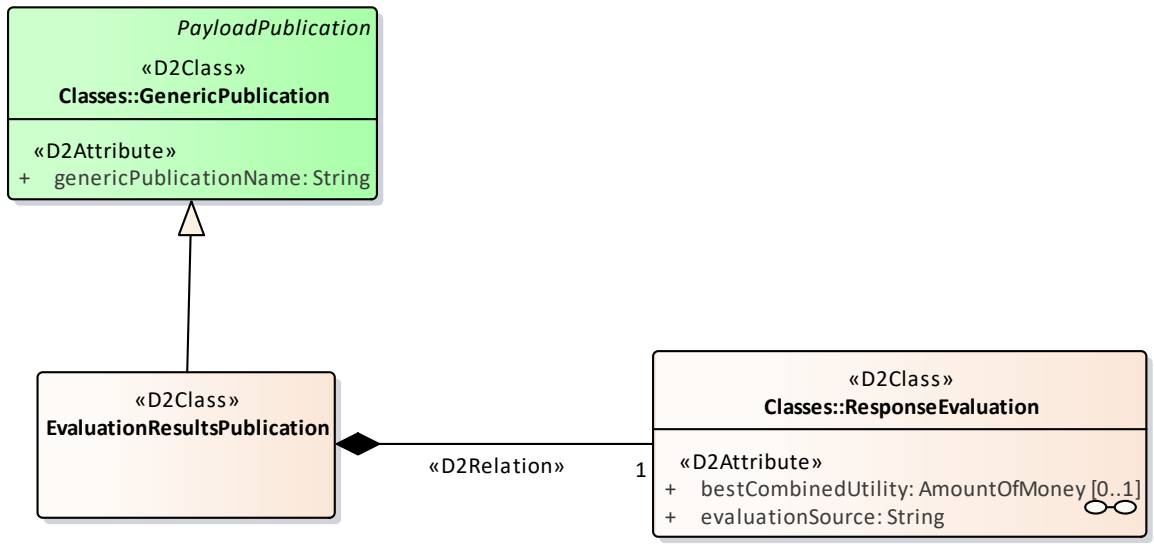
PayloadPublication

«D2Class»
Classes::GenericPublication

«D2Attribute»
+ genericPublicationName: String

«D2Class»
EvaluationResultsPublication

«D2Relation»

1

«D2Class»
Classes::ResponseEvaluation

«D2Attribute»
+ bestCombinedUtility: AmountOfMoney [0..1]
+ evaluationSource: String